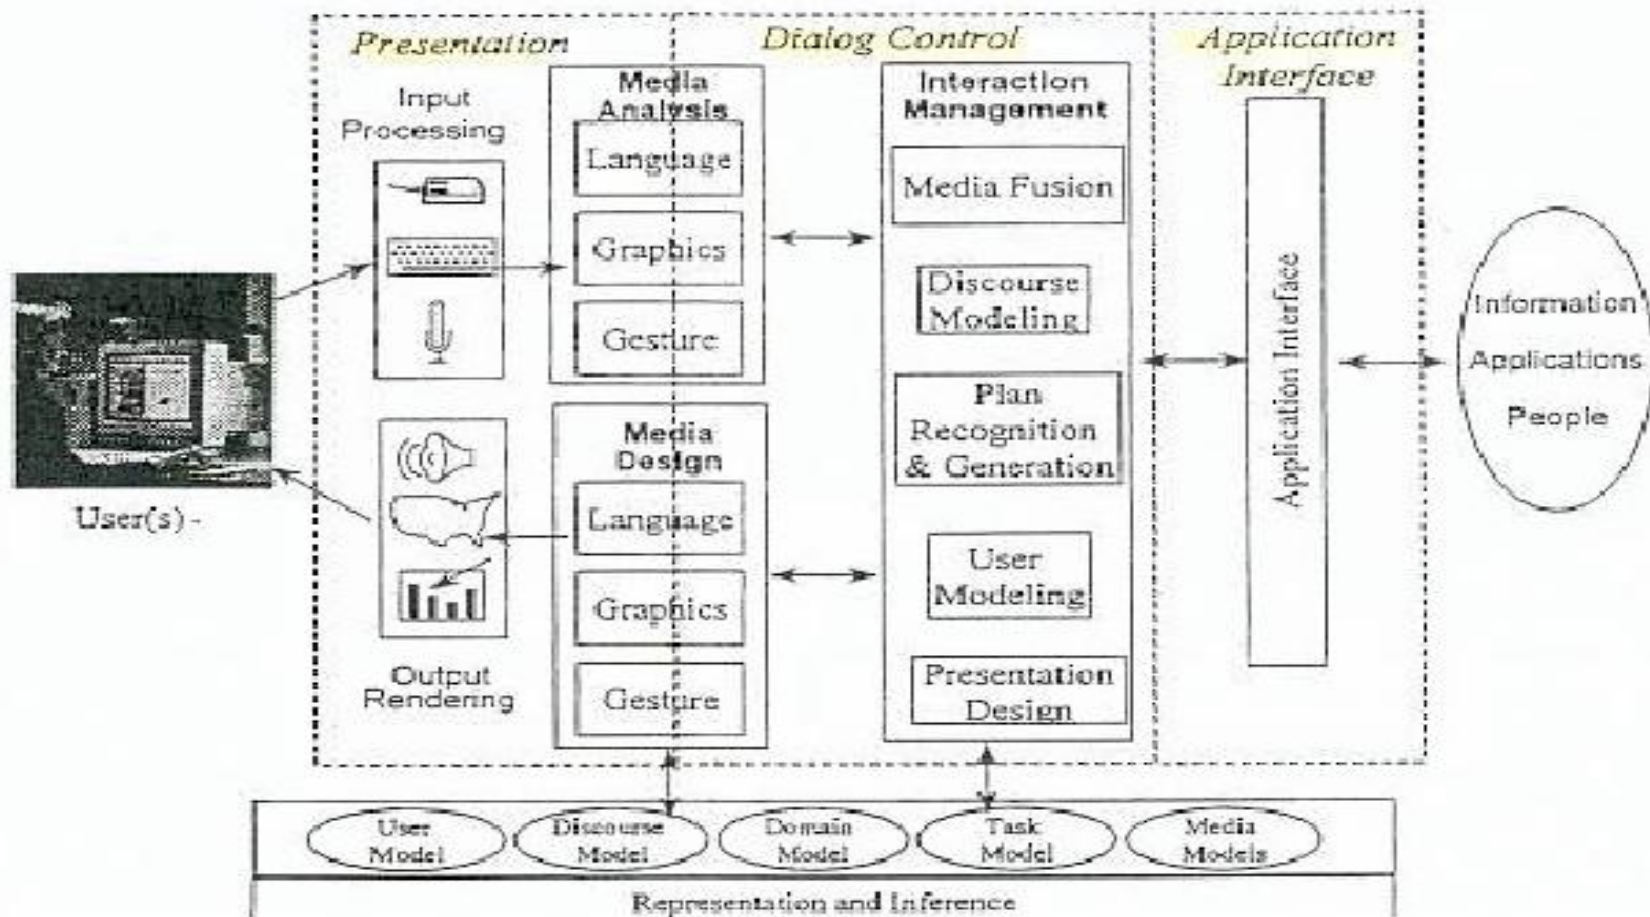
Presentation

Dialog Control

Application Interface

Input Processing

Media Analysis

Language

Graphics

Gesture

Interaction Management

Media Fusion

Discourse Modeling

Plan Recognition & Generation

User Modeling

Presentation Design

Application Interface

Information

Applications

People

User(s) -

Media Design

Language

Graphics

Gesture

Output Rendering

User Model

Discourse Model

Domain Model

Task Model

Media Models

Representation and Inference